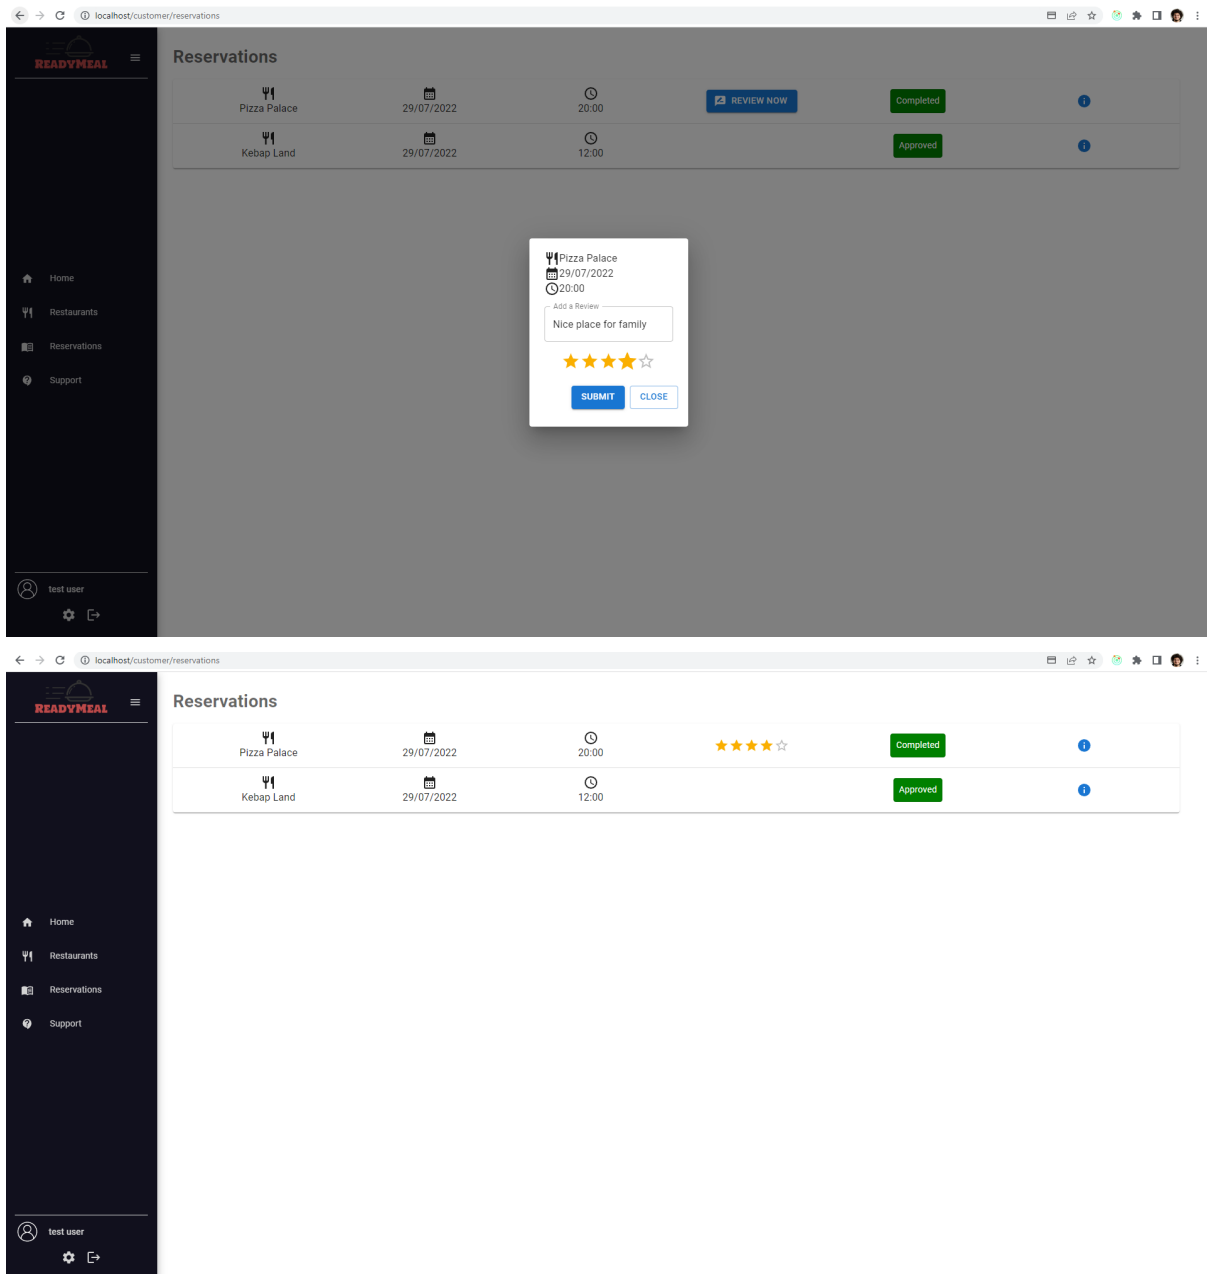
localhost/customer/reservations

READYMEAL

Reservations

| Pizza Palace | 29/07/2022 | 20:00 | REVIEW NOW | Completed |
|---|---|---|---|---|
| Kebap Land | 29/07/2022 | 12:00 | | Approved |

Home
Restaurants
Reservations
Support

test user

Pizza Palace
29/07/2022
20:00
Add a Review
Nice place for family

SUBMIT CLOSE

localhost/customer/reservations

READYMEAL

Reservations

| Pizza Palace | 29/07/2022 | 20:00 | | Completed |
|---|---|---|---|---|
| Kebap Land | 29/07/2022 | 12:00 | | Approved |

Home
Restaurants
Reservations
Support

test user